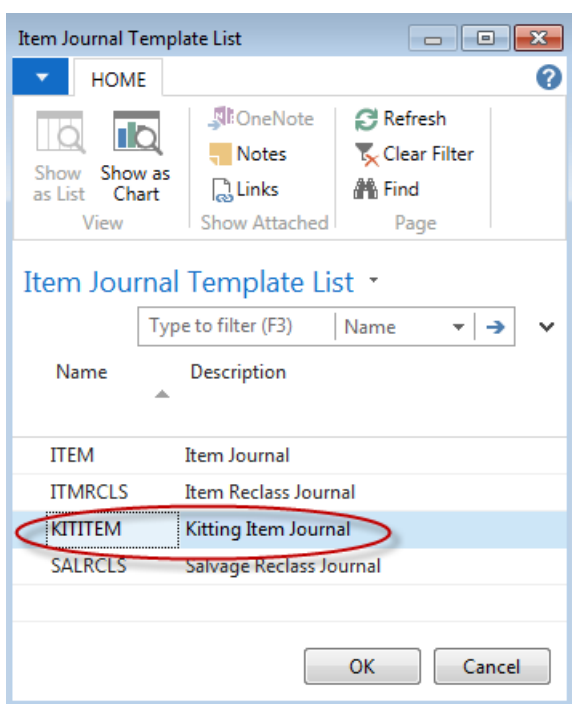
Item Journal Template List

HOME

Show as List
Show as Chart
View

OneNote
Notes
Links
Show Attached

Refresh
Clear Filter
Find
Page

Item Journal Template List

Type to filter (F3)
Name

| Name | Description |
|---|---|
| ITEM | Item Journal |
| ITMRCLS | Item Reclass Journal |
| KITITEM | Kitting Item Journal |
| SALRCLS | Salvage Reclass Journal |

OK
Cancel